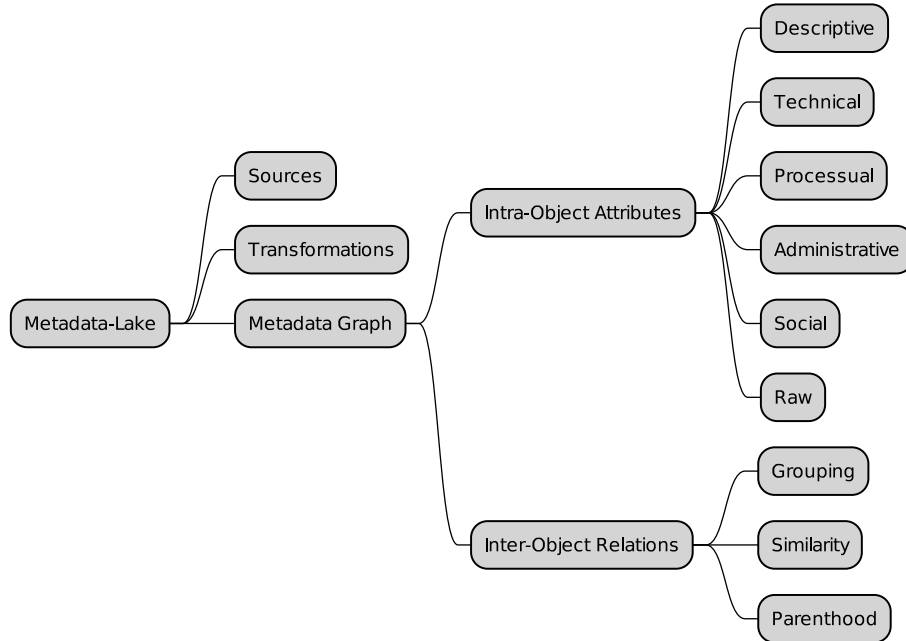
Metadata-Lake

Sources

Transformations

Metadata Graph

Intra-Object Attributes

Descriptive

Technical

Processual

Administrative

Social

Raw

Inter-Object Relations

Grouping

Similarity

Parenthood